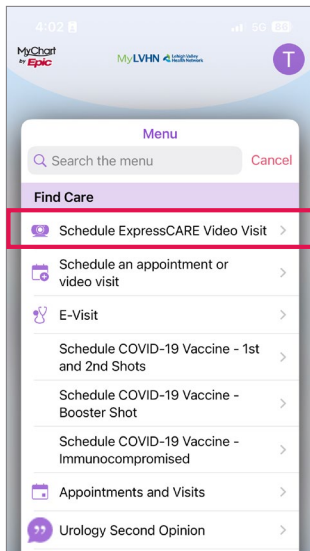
4:02

5G

MyChart by Epic

MyLVHN Lehigh Valley Health Network

T

Menu

Search the menu

Cancel

Find Care

Schedule ExpressCARE Video Visit >

Schedule an appointment or video visit >

E-Visit >

Schedule COVID-19 Vaccine - 1st and 2nd Shots >

Schedule COVID-19 Vaccine - Booster Shot >

Schedule COVID-19 Vaccine - Immunocompromised >

Appointments and Visits >

Urology Second Opinion >